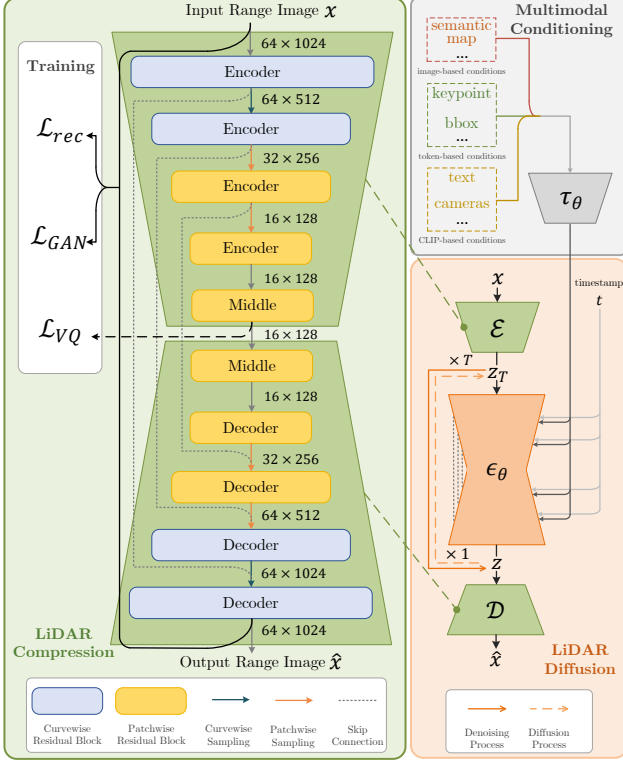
Input Range Image $x$

Training

$\mathcal{L}_{rec}$

$\mathcal{L}_{GAN}$

$\mathcal{L}_{VQ}$

$64 \times 1024$
Encoder
$64 \times 512$
Encoder
$32 \times 256$
Encoder
$16 \times 128$
Encoder
$16 \times 128$
Middle
$16 \times 128$
Middle
$16 \times 128$
Decoder
$32 \times 256$
Decoder
$64 \times 512$
Decoder
$64 \times 1024$
Decoder
$64 \times 1024$

LiDAR Compression

Output Range Image $\hat{x}$

Curvewise Residual Block
Patchwise Residual Block
Curvewise Sampling
Patchwise Sampling
Skip Connection

Multimodal Conditioning

semantic map
...
image-based conditions

keypoint
bbox
...
token-based conditions

text
cameras
...
CLIP-based conditions

$\tau_\theta$

timestamp
$t$

$x$

$\mathcal{E}$

$\times T$

$z_T$

$\epsilon_\theta$

$\times 1$

$z$

$\mathcal{D}$

$\hat{x}$

LiDAR Diffusion

Denoising Process
Diffusion Process